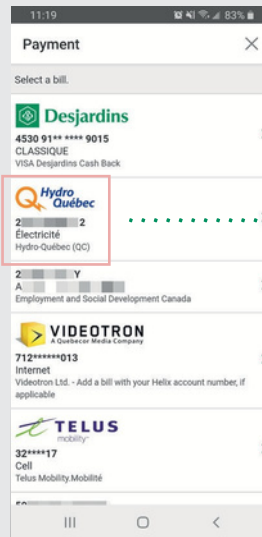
11:19

83%

Payment

Select a bill.

Desjardins
4530 91** **** 9015
CLASSIQUE
VISA Desjardins Cash Back

Hydro Québec
2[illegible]2
Électricité
Hydro-Québec (QC)

2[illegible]Y
A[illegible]
Employment and Social Development Canada

VIDEOTRON
A Quebecor Media Company
712******013
Internet
Videotron Ltd. - Add a bill with your Helix account number, if applicable

TELUS
mobility
32****17
Cell
Telus Mobility.Mobilité

5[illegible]